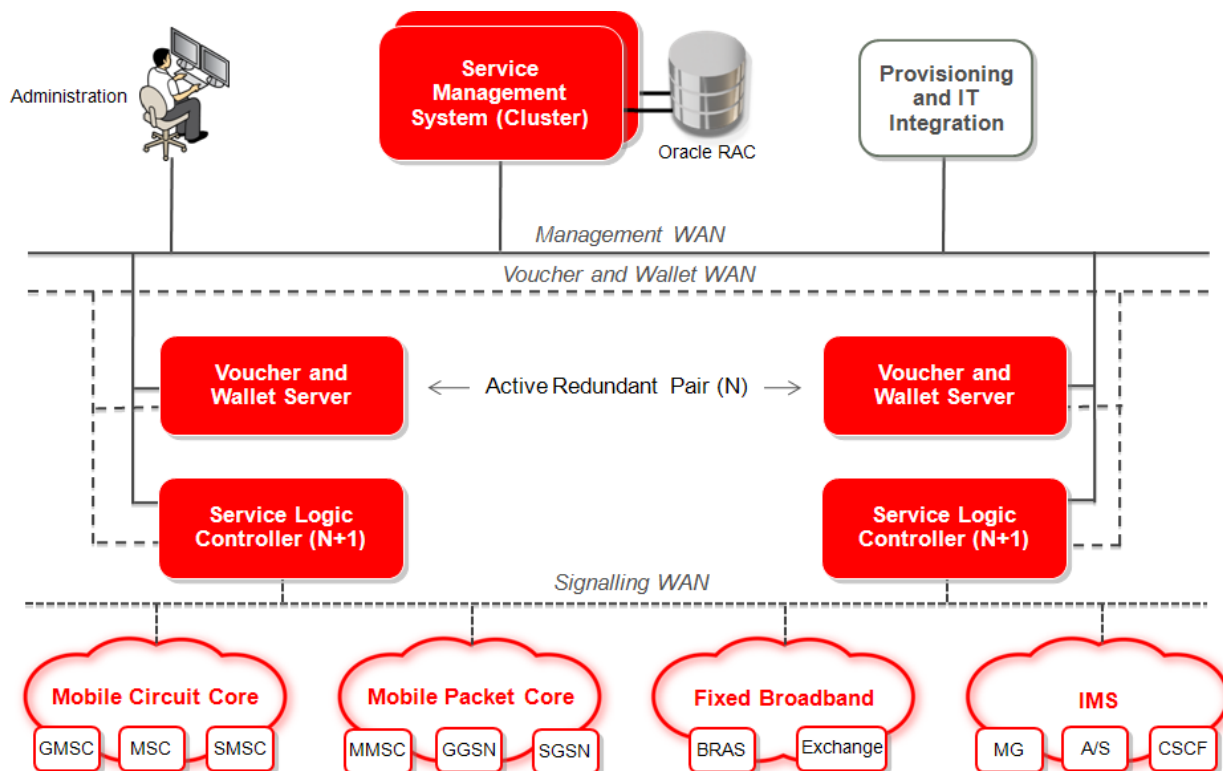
Administration

Service Management System (Cluster)

Oracle RAC

Provisioning and IT Integration

Management WAN

Voucher and Wallet WAN

Voucher and Wallet Server

Active Redundant Pair (N)

Voucher and Wallet Server

Service Logic Controller (N+1)

Service Logic Controller (N+1)

Signalling WAN

Mobile Circuit Core

GMSC

MSC

SMSC

Mobile Packet Core

MMSC

GGSN

SGSN

Fixed Broadband

BRAS

Exchange

IMS

MG

A/S

CSCF